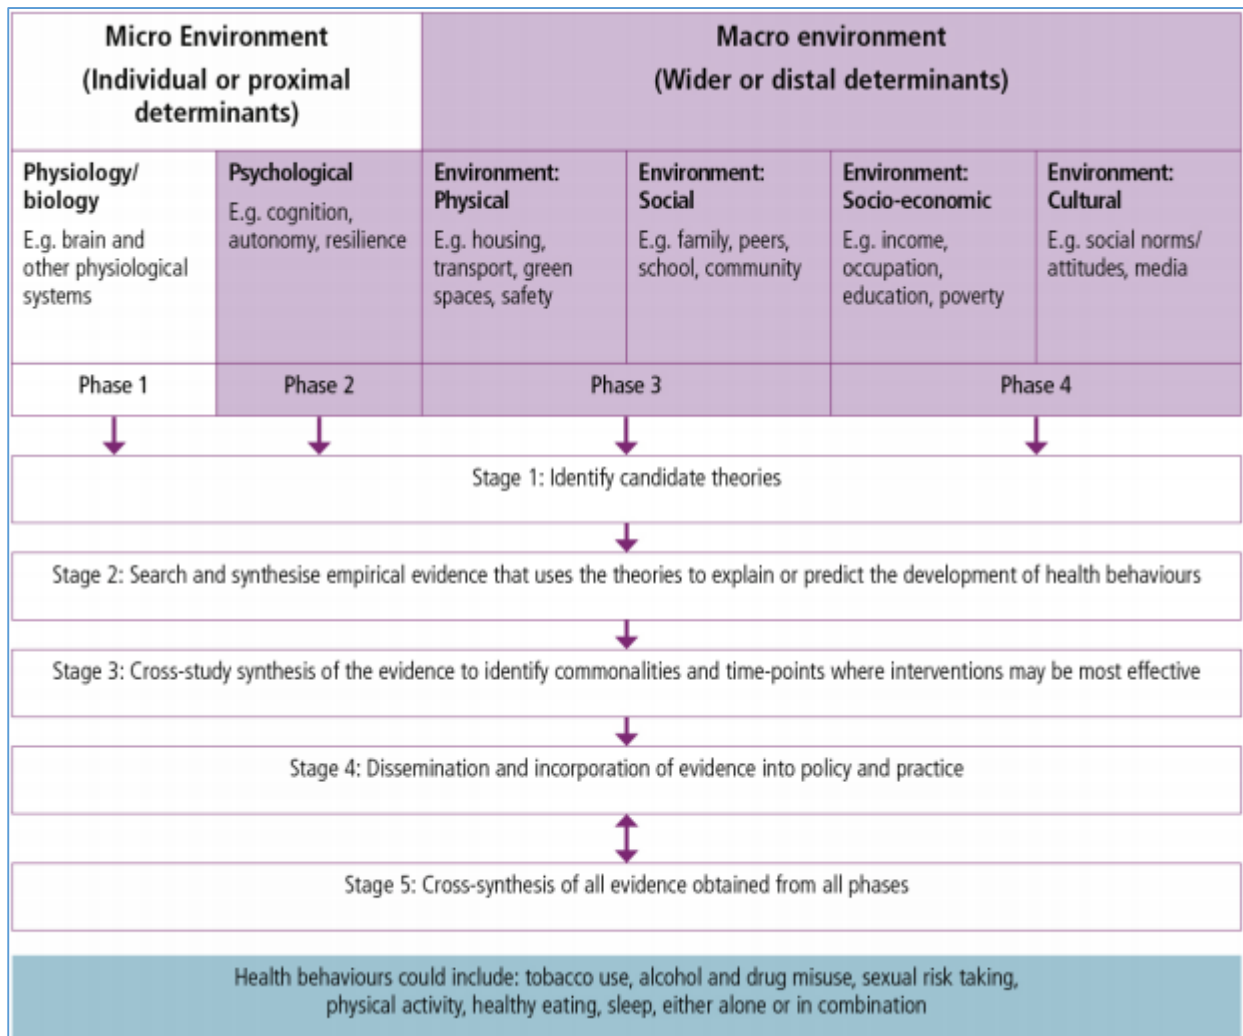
| Micro Environment (Individual or proximal determinants) | | Macro environment (Wider or distal determinants) | | | |
|---|---|---|---|---|---|
| **Physiology/ biology** E.g. brain and other physiological systems | **Psychological** E.g. cognition, autonomy, resilience | **Environment: Physical** E.g. housing, transport, green spaces, safety | **Environment: Social** E.g. family, peers, school, community | **Environment: Socio-economic** E.g. income, occupation, education, poverty | **Environment: Cultural** E.g. social norms/ attitudes, media |
| Phase 1 | Phase 2 | Phase 3 | | Phase 4 | |

Stage 1: Identify candidate theories

Stage 2: Search and synthesise empirical evidence that uses the theories to explain or predict the development of health behaviours

Stage 3: Cross-study synthesis of the evidence to identify commonalities and time-points where interventions may be most effective

Stage 4: Dissemination and incorporation of evidence into policy and practice

Stage 5: Cross-synthesis of all evidence obtained from all phases

Health behaviours could include: tobacco use, alcohol and drug misuse, sexual risk taking, physical activity, healthy eating, sleep, either alone or in combination